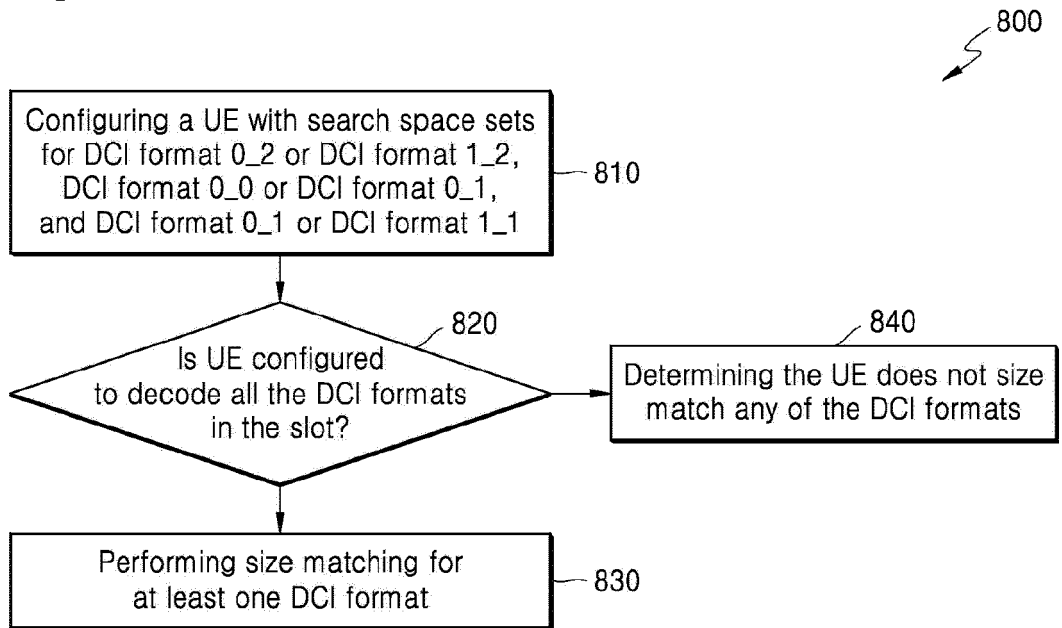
800

Configuring a UE with search space sets for DCI format 0_2 or DCI format 1_2, DCI format 0_0 or DCI format 0_1, and DCI format 0_1 or DCI format 1_1

810

820

Is UE configured to decode all the DCI formats in the slot?

840

Determining the UE does not size match any of the DCI formats

Performing size matching for at least one DCI format

830